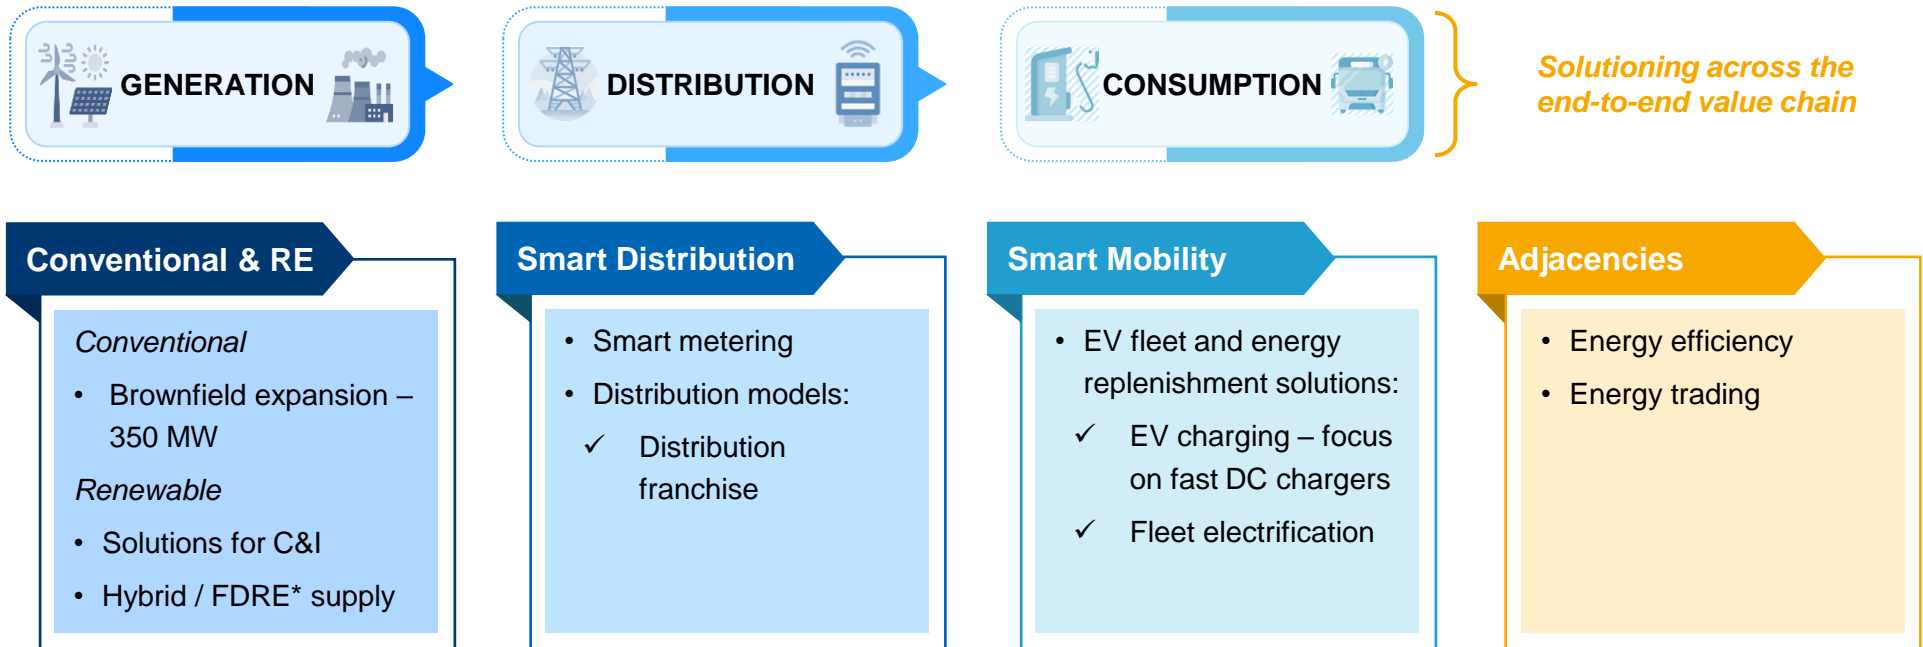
GENERATION

DISTRIBUTION

CONSUMPTION

Solutioning across the end-to-end value chain

Conventional & RE

Conventional

• Brownfield expansion – 350 MW

Renewable

• Solutions for C&I

• Hybrid / FDRE* supply

Smart Distribution

• Smart metering

• Distribution models:

✓ Distribution franchise

Smart Mobility

• EV fleet and energy replenishment solutions:

✓ EV charging – focus on fast DC chargers

✓ Fleet electrification

Adjacencies

• Energy efficiency

• Energy trading